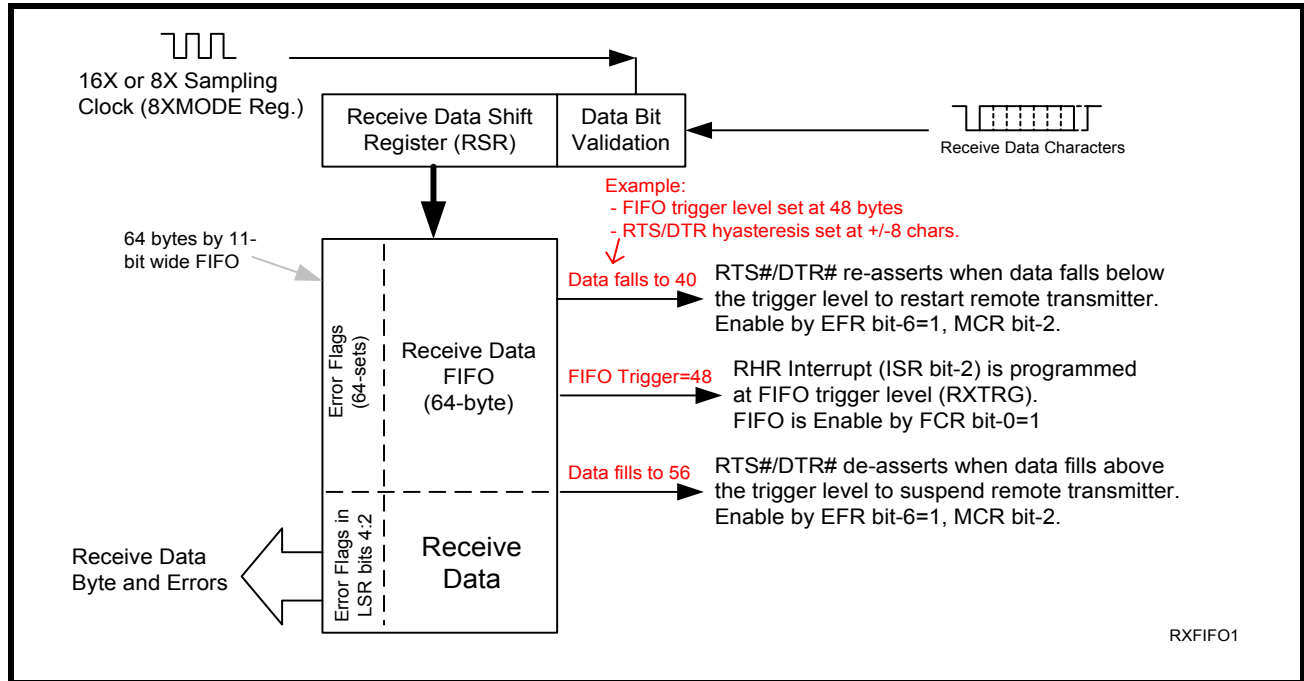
16X or 8X Sampling Clock (8XMODE Reg.)

Receive Data Shift Register (RSR)

Data Bit Validation

Receive Data Characters

Example:
- FIFO trigger level set at 48 bytes
- RTS/DTR hyasteresis set at +/-8 chars.

64 bytes by 11-bit wide FIFO

Error Flags (64-sets)

Receive Data FIFO (64-byte)

Data falls to 40

RTS#/DTR# re-asserts when data falls below the trigger level to restart remote transmitter. Enable by EFR bit-6=1, MCR bit-2.

FIFO Trigger=48

RHR Interrupt (ISR bit-2) is programmed at FIFO trigger level (RXTRG). FIFO is Enable by FCR bit-0=1

Data fills to 56

RTS#/DTR# de-asserts when data fills above the trigger level to suspend remote transmitter. Enable by EFR bit-6=1, MCR bit-2.

Receive Data Byte and Errors

Error Flags in LSR bits 4:2

Receive Data

RXFIFO1